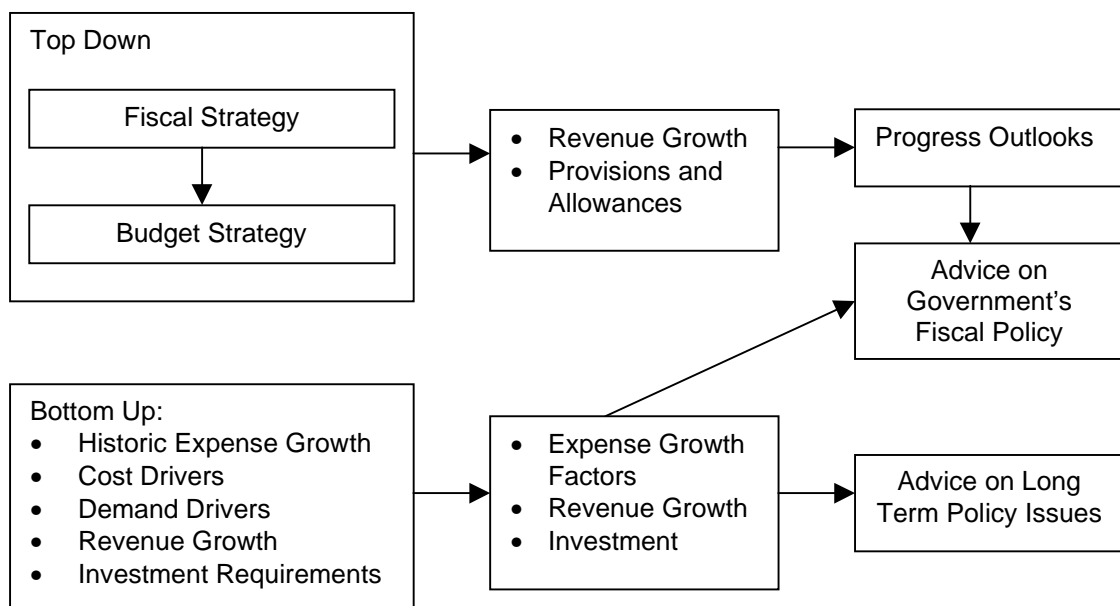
Top Down

Fiscal Strategy

Budget Strategy

- Revenue Growth
- Provisions and Allowances

Progress Outlooks

Advice on Government's Fiscal Policy

Bottom Up:
- Historic Expense Growth
- Cost Drivers
- Demand Drivers
- Revenue Growth
- Investment Requirements

- Expense Growth Factors
- Revenue Growth
- Investment

Advice on Long Term Policy Issues